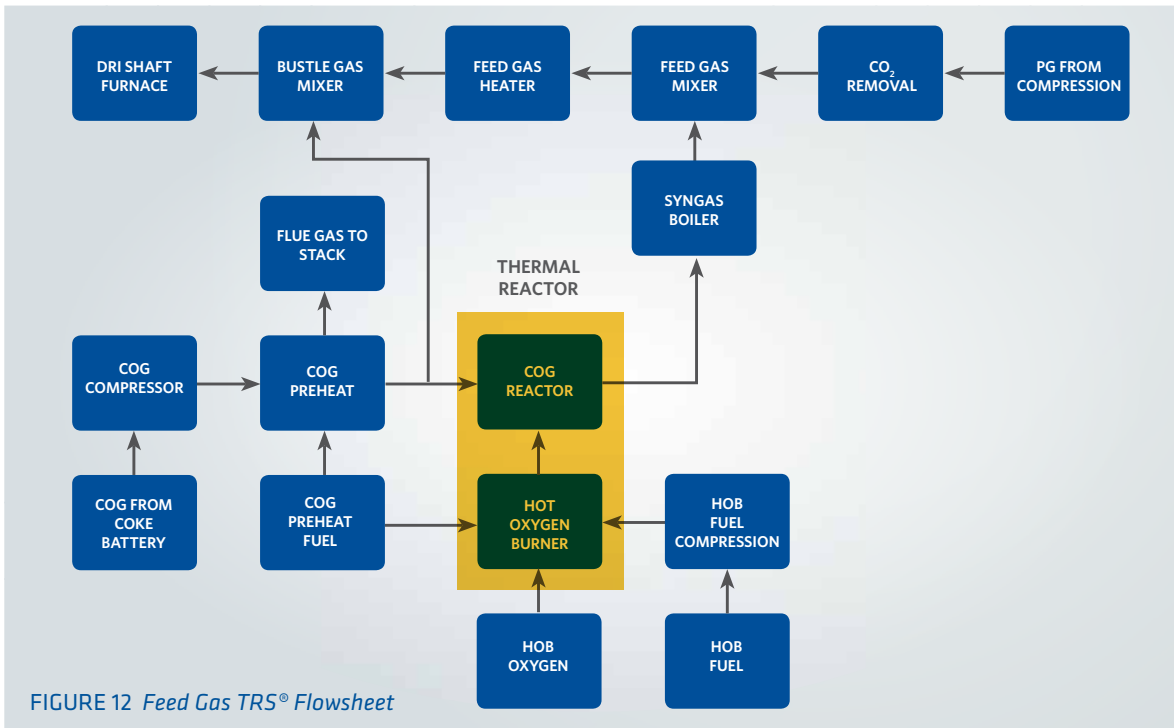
DRI SHAFT FURNACE

BUSTLE GAS MIXER

FEED GAS HEATER

FEED GAS MIXER

$CO_2$ REMOVAL

PG FROM COMPRESSION

FLUE GAS TO STACK

SYNGAS BOILER

THERMAL REACTOR

COG COMPRESSOR

COG PREHEAT

COG REACTOR

COG FROM COKE BATTERY

COG PREHEAT FUEL

HOT OXYGEN BURNER

HOB FUEL COMPRESSION

HOB OXYGEN

HOB FUEL

FIGURE 12 Feed Gas TRS® Flowsheet